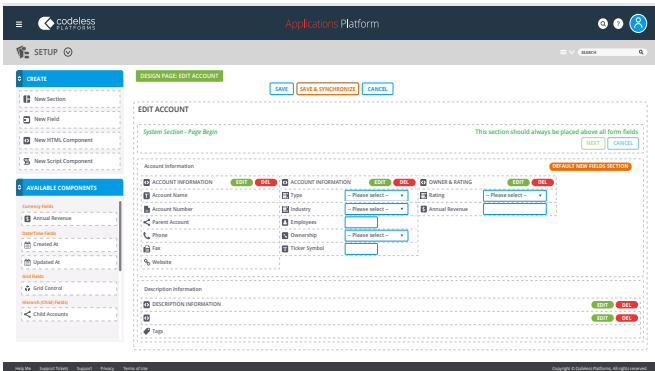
codeless PLATFORMS

Applications Platform

SETUP

SEARCH

CREATE

New Section

New Field

New HTML Component

New Script Component

AVAILABLE COMPONENTS

Currency Fields

Annual Revenue

DateTime Fields

Created At

Updated At

Grid Fields

Grid Control

Hierarch (Child Fields)

Child Accounts

DESIGN PAGE: EDIT ACCOUNT

SAVE

SAVE & SYNCHRONIZE

CANCEL

EDIT ACCOUNT

System Section - Page Begin

This section should always be placed above all form fields

NEXT

CANCEL

Account Information

DEFAULT NEW FIELDS SECTION

ACCOUNT INFORMATION EDIT DEL

Account Name

Account Number

Parent Account

Phone

Fax

Website

ACCOUNT INFORMATION EDIT DEL

Type -- Please select --

Industry -- Please select --

Employees

Ownership -- Please select --

Ticker Symbol

OWNER & RATING EDIT DEL

Rating -- Please select --

Annual Revenue

Description Information

DESCRIPTION INFORMATION EDIT DEL

EDIT DEL

Tags

Help Me Support Tickets Support Privacy Terms of Use

Copyright © Codeless Platforms. All rights reserved.